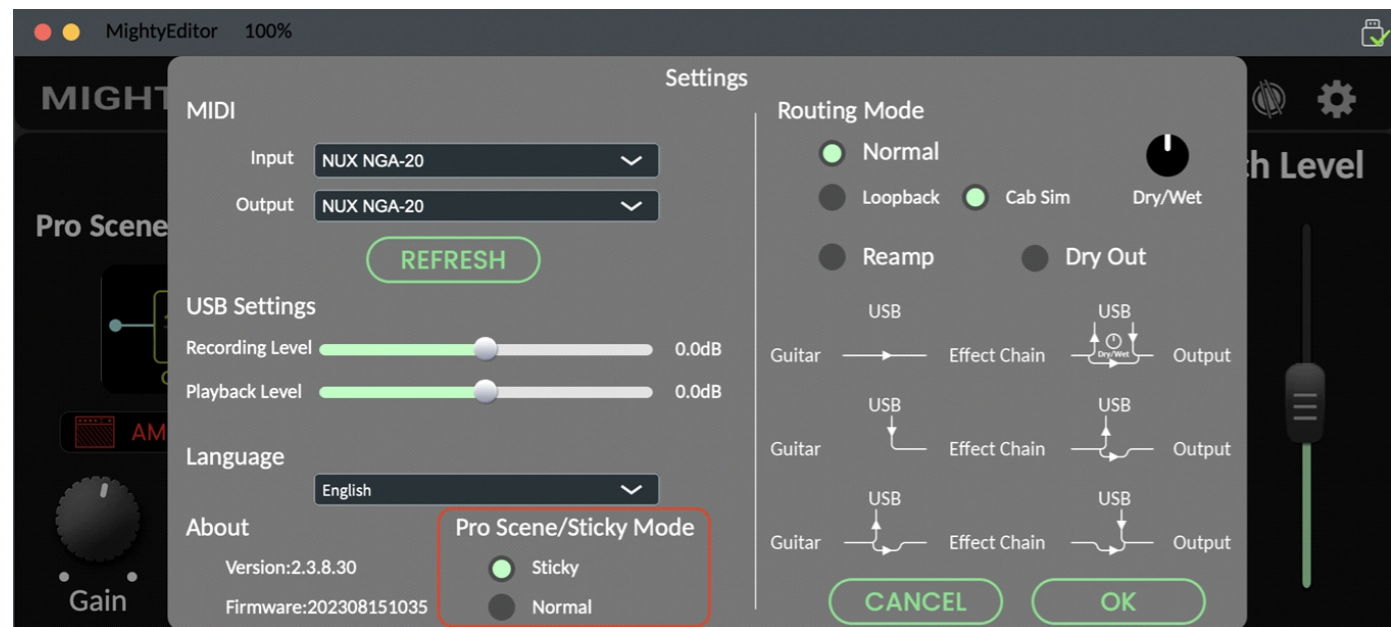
MightyEditor 100%

MIGHT

Pro Scene

AM

Gain

h Level

Settings

MIDI

Input NUX NGA-20

Output NUX NGA-20

REFRESH

USB Settings

Recording Level 0.0dB

Playback Level 0.0dB

Language

English

About

Version:2.3.8.30

Firmware:202308151035

Pro Scene/Sticky Mode

Sticky

Normal

Routing Mode

Normal

Loopback Cab Sim Dry/Wet

Reamp Dry Out

USB USB

Guitar Effect Chain Dry/Wet Output

USB USB

Guitar Effect Chain Output

USB USB

Guitar Effect Chain Output

CANCEL OK